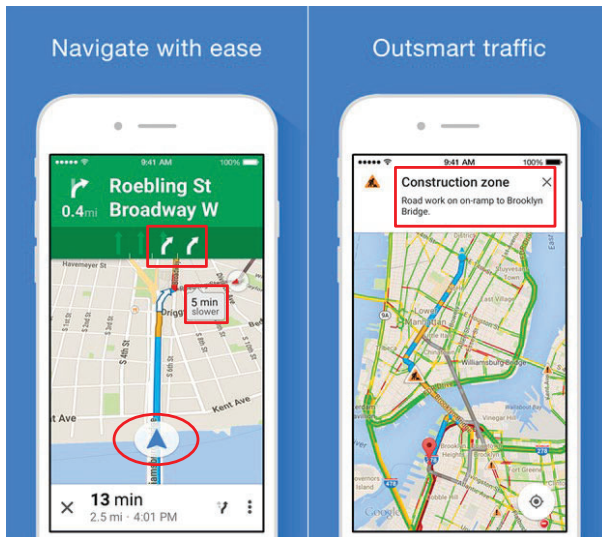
Navigate with ease

9:41 AM
100%

0.4mi
Roebling St
Broadway W

Havemeyer St
5 min
slower
Driggs
S 4th St
S 5th St
Kent Ave
Ave

13 min
2.5 mi · 4:01 PM

Outsmart traffic

9:41 AM
100%

Construction zone
Road work on on-ramp to Brooklyn Bridge.

Williamsburg Bridge
278
Google